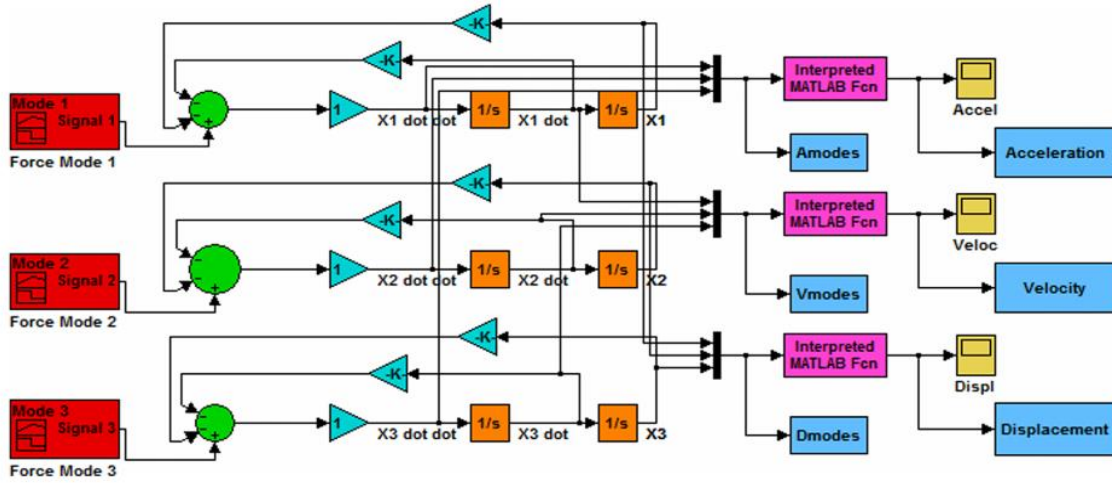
-K
-K
Mode 1
Signal 1
Force Mode 1
-
-
+
1
X1 dot dot
1/s
X1 dot
1/s
X1
Interpreted MATLAB Fcn
Accel
Amodes
Acceleration
-K
-K
Mode 2
Signal 2
Force Mode 2
-
-
+
1
X2 dot dot
1/s
X2 dot
1/s
X2
Interpreted MATLAB Fcn
Veloc
Vmodes
Velocity
-K
-K
Mode 3
Signal 3
Force Mode 3
-
-
+
1
X3 dot dot
1/s
X3 dot
1/s
X3
Interpreted MATLAB Fcn
Displ
Dmodes
Displacement